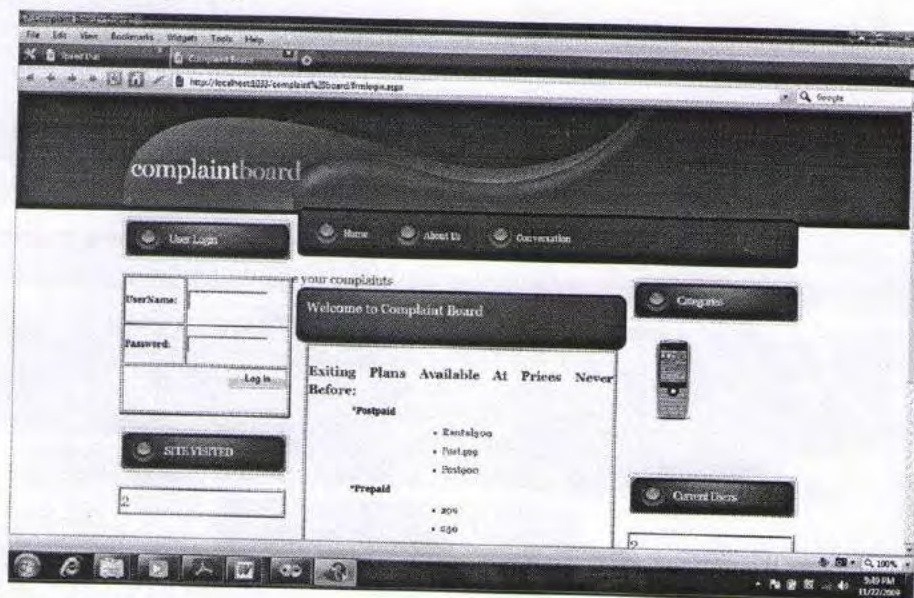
File Edit View Bookmarks Widgets Tools Help

Complaint Board

http://localhost:8332/complaint%20board/frmlogin.aspx

Google

complaintboard

User Login

Home

About Us

Conversation

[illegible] your complaints

Welcome to Complaint Board

Categories

UserName:

Password:

Log In

Exiting Plans Available At Prices Never Before:

*Postpaid

• Rental500

• Post.999

• Postpaid

*Prepaid

• 204

• 250

SITE VISITED

2

Current Users

2

100%

5:39 PM

11/22/2009